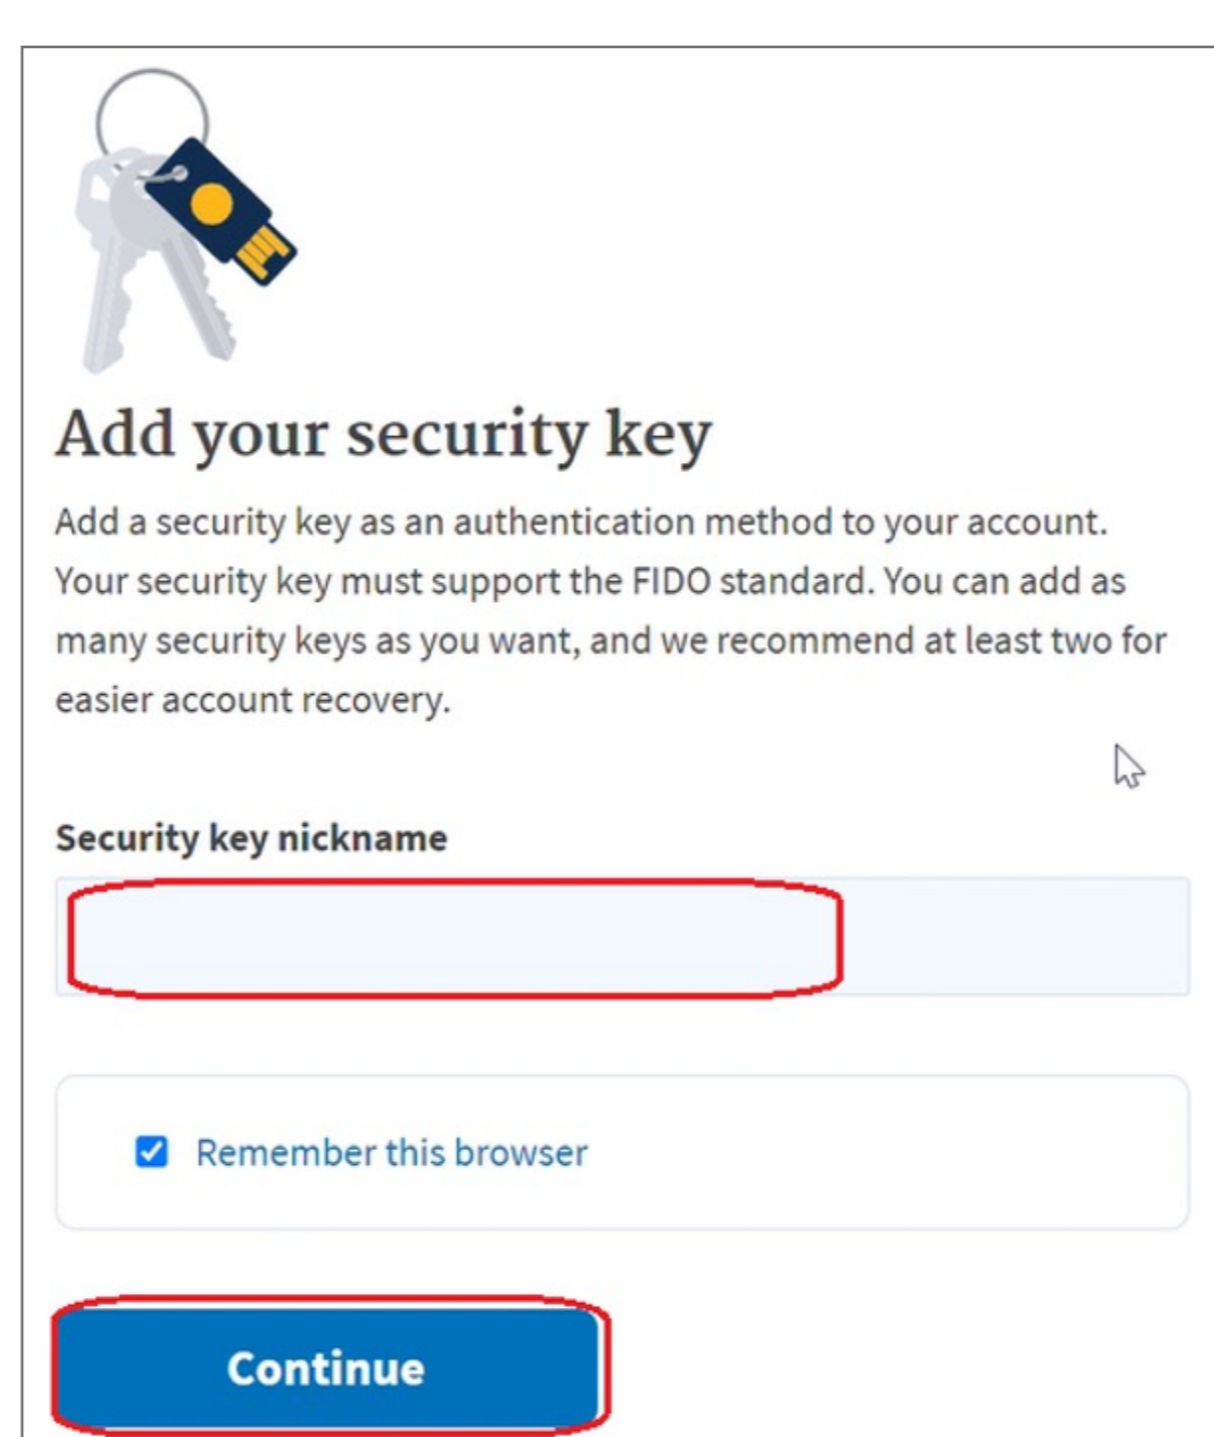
Add your security key

Add a security key as an authentication method to your account. Your security key must support the FIDO standard. You can add as many security keys as you want, and we recommend at least two for easier account recovery.

Security key nickname

Remember this browser

Continue